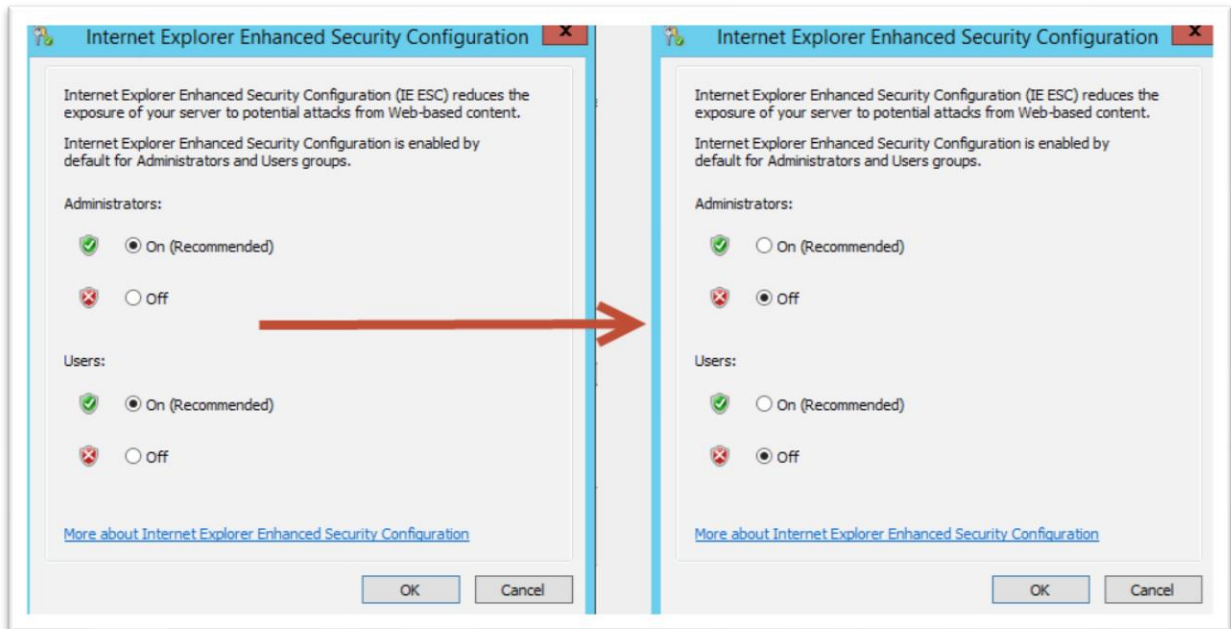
Internet Explorer Enhanced Security Configuration

x

Internet Explorer Enhanced Security Configuration (IE ESC) reduces the exposure of your server to potential attacks from Web-based content.

Internet Explorer Enhanced Security Configuration is enabled by default for Administrators and Users groups.

Administrators:

On (Recommended)

Off

Users:

On (Recommended)

Off

More about Internet Explorer Enhanced Security Configuration

OK

Cancel

Internet Explorer Enhanced Security Configuration

x

Internet Explorer Enhanced Security Configuration (IE ESC) reduces the exposure of your server to potential attacks from Web-based content.

Internet Explorer Enhanced Security Configuration is enabled by default for Administrators and Users groups.

Administrators:

On (Recommended)

Off

Users:

On (Recommended)

Off

More about Internet Explorer Enhanced Security Configuration

OK

Cancel